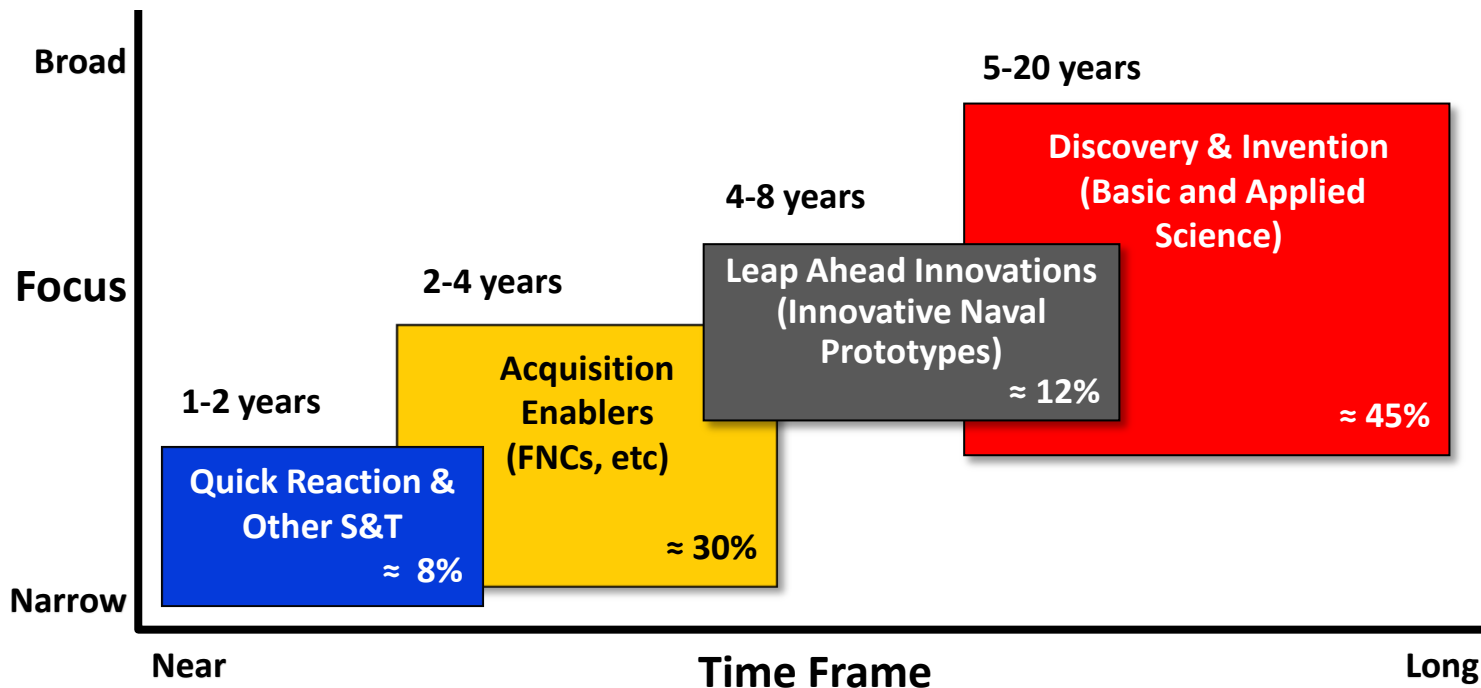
Broad

Focus

Narrow

5-20 years

Discovery & Invention (Basic and Applied Science)

≈ 45%

4-8 years

Leap Ahead Innovations (Innovative Naval Prototypes)

≈ 12%

2-4 years

Acquisition Enablers (FNCs, etc)

≈ 30%

1-2 years

Quick Reaction & Other S&T

≈ 8%

Near

Time Frame

Long